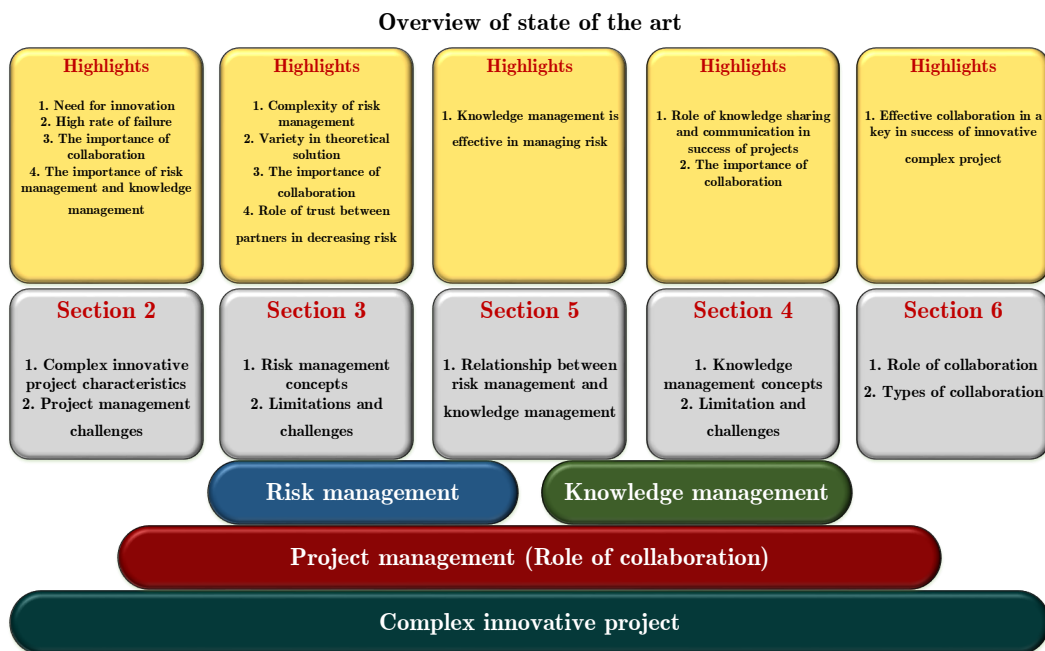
Overview of state of the art

Highlights

1. Need for innovation
2. High rate of failure
3. The importance of collaboration
4. The importance of risk management and knowledge management

Section 2

1. Complex innovative project characteristics
2. Project management challenges

Highlights

1. Complexity of risk management
2. Variety in theoretical solution
3. The importance of collaboration
4. Role of trust between partners in decreasing risk

Section 3

1. Risk management concepts
2. Limitations and challenges

Highlights

1. Knowledge management is effective in managing risk

Section 5

1. Relationship between risk management and knowledge management

Highlights

1. Role of knowledge sharing and communication in success of projects
2. The importance of collaboration

Section 4

1. Knowledge management concepts
2. Limitation and challenges

Highlights

1. Effective collaboration in a key in success of innovative complex project

Section 6

1. Role of collaboration
2. Types of collaboration

Risk management

Knowledge management

Project management (Role of collaboration)

Complex innovative project